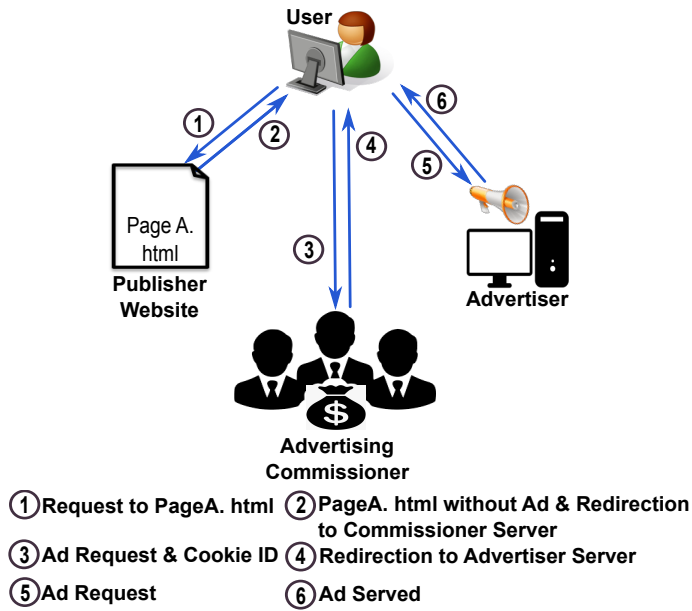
User

1

2

4

6

5

Page A. html

Publisher Website

3

Advertiser

$

Advertising Commissioner

1 Request to PageA. html

2 PageA. html without Ad & Redirection to Commissioner Server

3 Ad Request & Cookie ID

4 Redirection to Advertiser Server

5 Ad Request

6 Ad Served